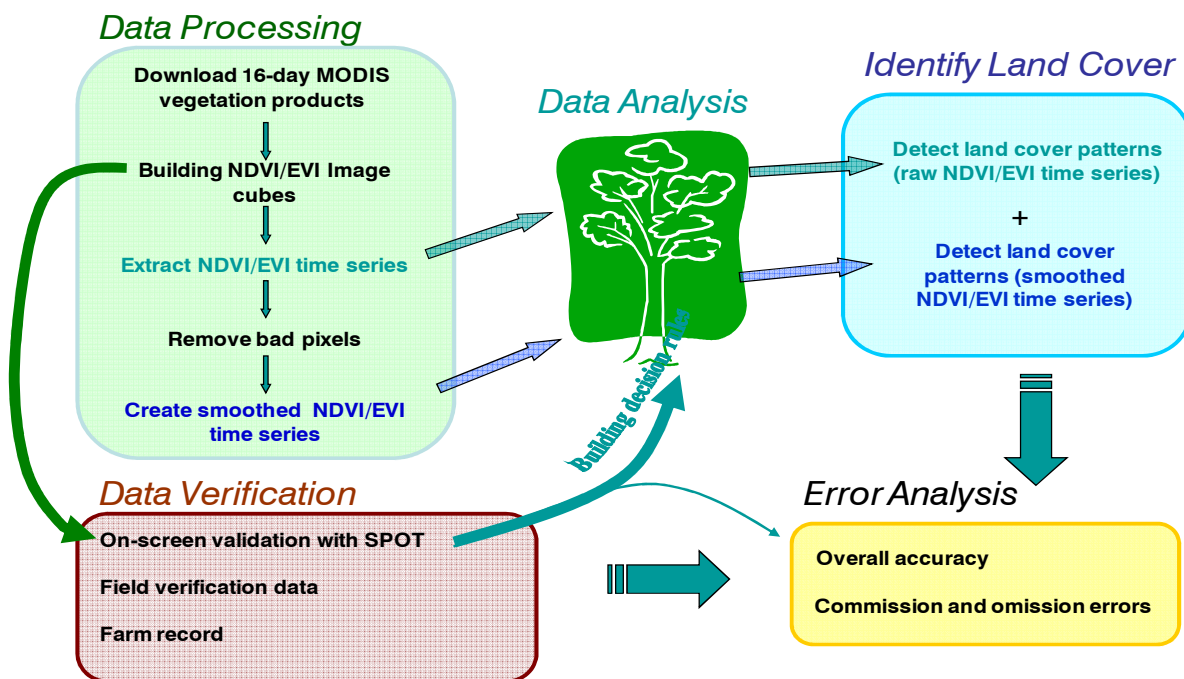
Data Processing

Download 16-day MODIS vegetation products

Building NDVI/EVI Image cubes

Extract NDVI/EVI time series

Remove bad pixels

Create smoothed NDVI/EVI time series

Data Analysis

Building decision rules

Identify Land Cover

Detect land cover patterns (raw NDVI/EVI time series)

+

Detect land cover patterns (smoothed NDVI/EVI time series)

Data Verification

On-screen validation with SPOT

Field verification data

Farm record

Error Analysis

Overall accuracy

Commission and omission errors